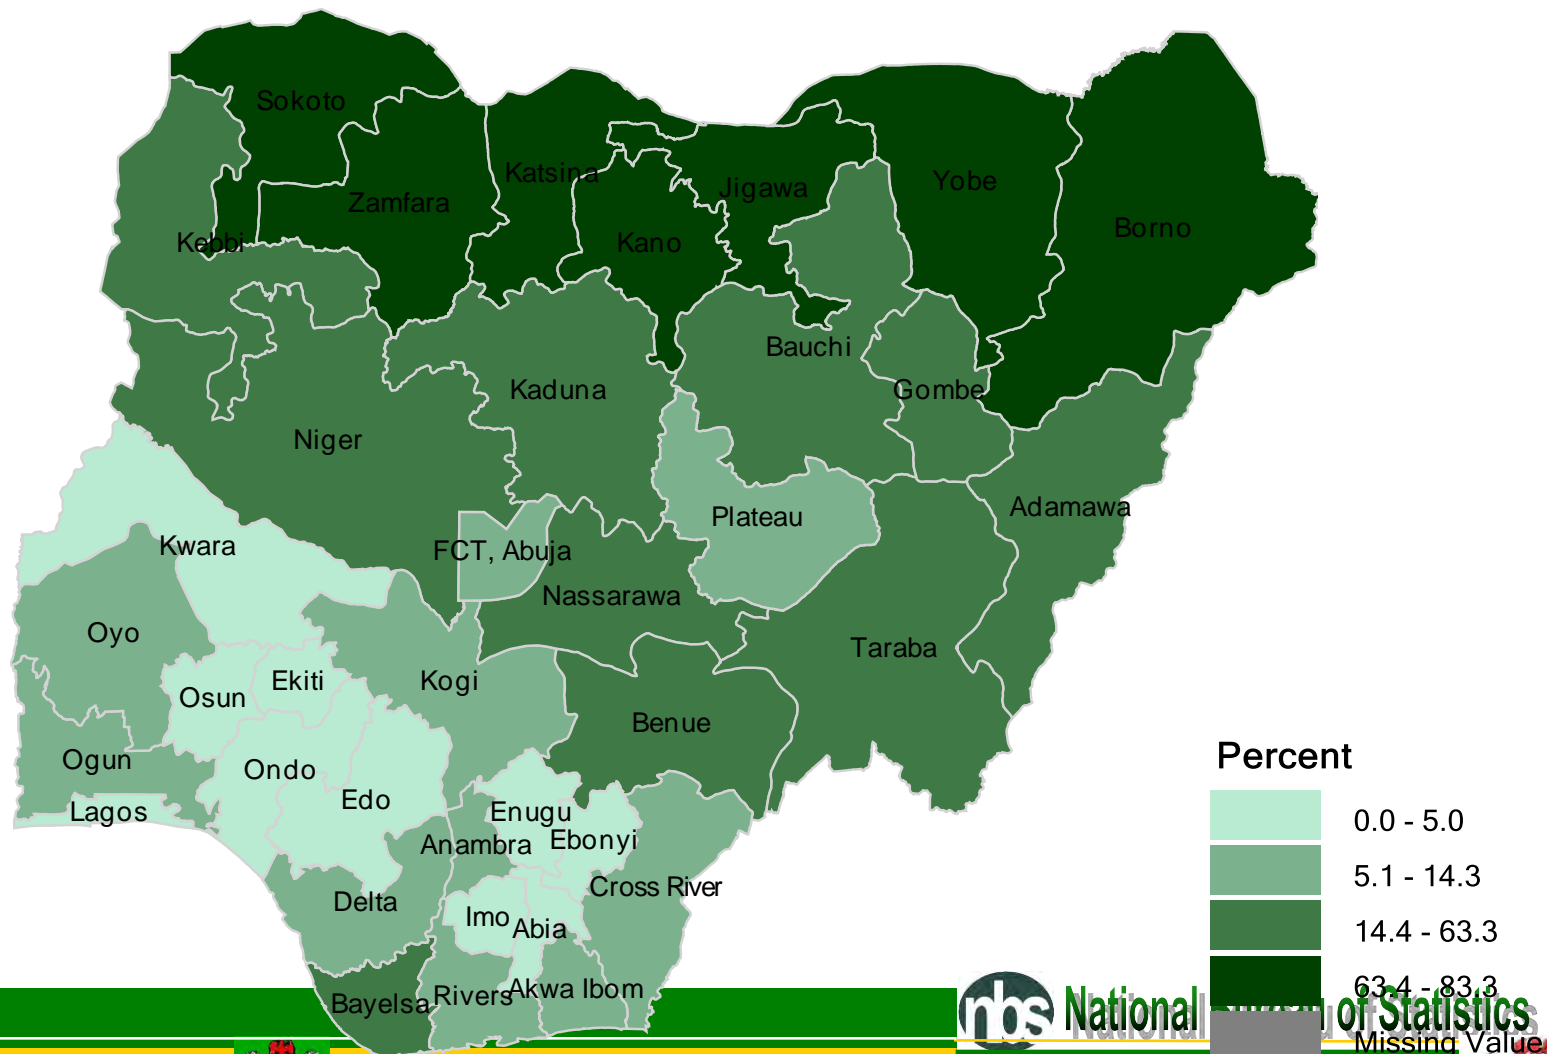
Sokoto
Zamfara
Katsina
Jigawa
Yobe
Borno
Kebbi
Kano
Bauchi
Gombe
Kaduna
Niger
Adamawa
Plateau
Kwara
FCT, Abuja
Nassarawa
Oyo
Taraba
Kogi
Ekiti
Osun
Benue
Ogun
Ondo
Edo
Lagos
Enugu
Anambra
Ebonyi
Cross River
Delta
Imo
Abia
Bayelsa
Rivers
Akwa Ibom

Percent
0.0 - 5.0
5.1 - 14.3
14.4 - 63.3
63.4 - 83.3
Missing Value

nbs National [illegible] of Statistics